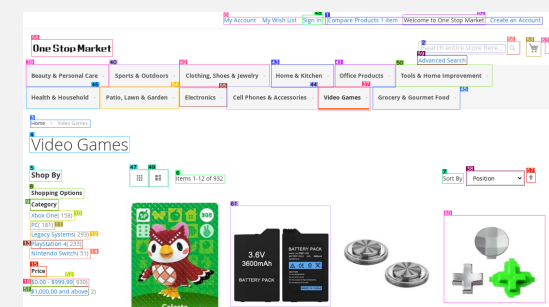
My Account | My Wish List | Sign In | Compare Products 1 item | Welcome to One Stop Market | Create an Account

One Stop Market

Search entire store here...

Advanced Search

Beauty & Personal Care | Sports & Outdoors | Clothing, Shoes & Jewelry | Home & Kitchen | Office Products | Tools & Home Improvement | Health & Household | Patio, Lawn & Garden | Electronics | Cell Phones & Accessories | Video Games | Grocery & Gourmet Food

Home > Video Games

Video Games

Shop By

Shopping Options

Category

Xbox One ( 158)

PC ( 181)

Legacy Systems( 293)

PlayStation 4( 233)

Nintendo Switch( 51)

Price

$0.00 - $999.99( 930)

$1,000.00 and above( 2)

Items 1-12 of 932

Sort By Position

3.6V 3600mAh BATTERY PACK

BATTERY PACK

Celeste